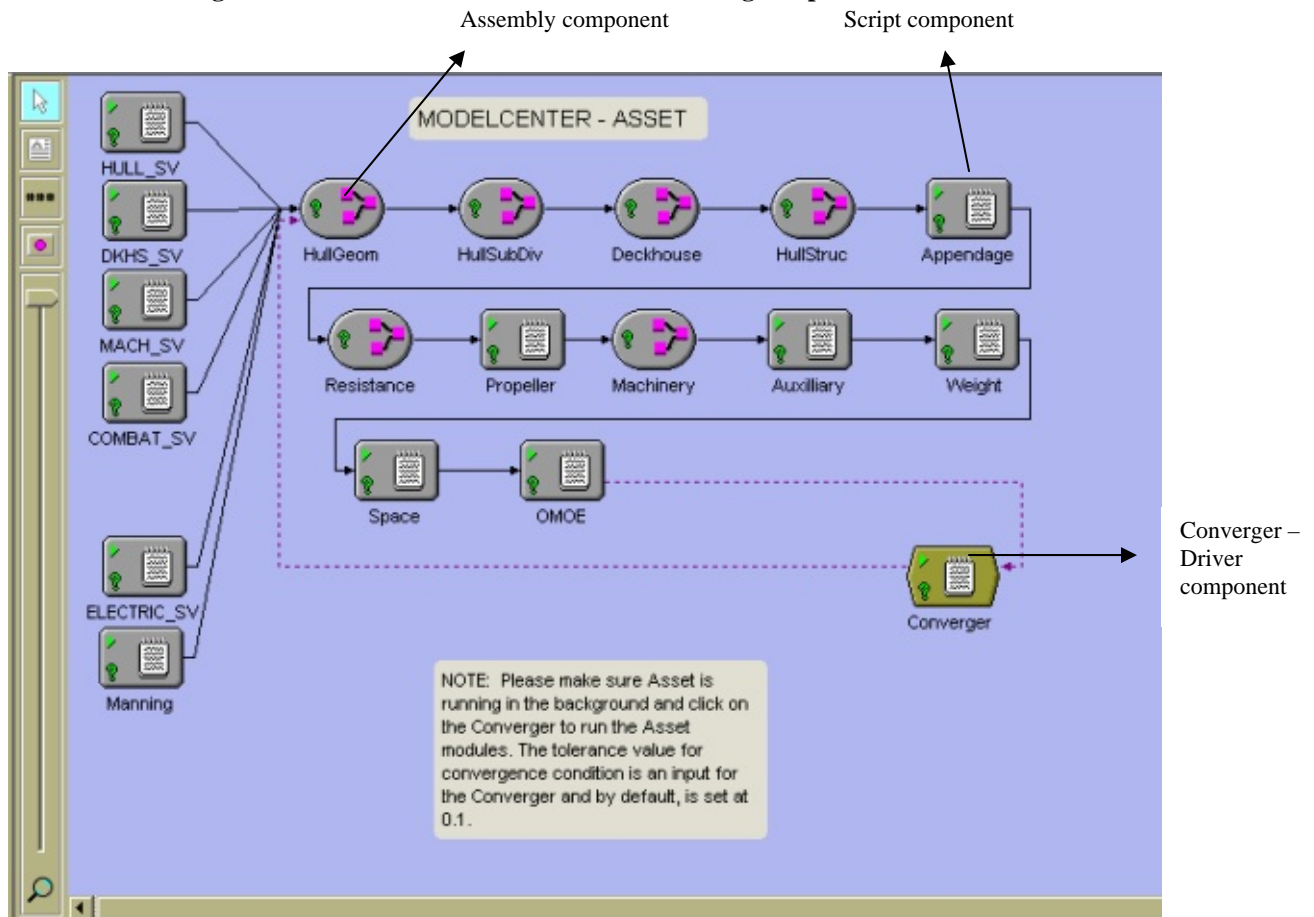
Assembly component

Script component

MODELCENTER - ASSET

HULL_SV

DKHS_SV

MACH_SV

COMBAT_SV

ELECTRIC_SV

Manning

HullGeom

HullSubDiv

Deckhouse

HullStruc

Appendage

Resistance

Propeller

Machinery

Auxilliary

Weight

Space

OMOE

Converger

Converger – Driver component

NOTE: Please make sure Asset is running in the background and click on the Converger to run the Asset modules. The tolerance value for convergence condition is an input for the Converger and by default, is set at 0.1.